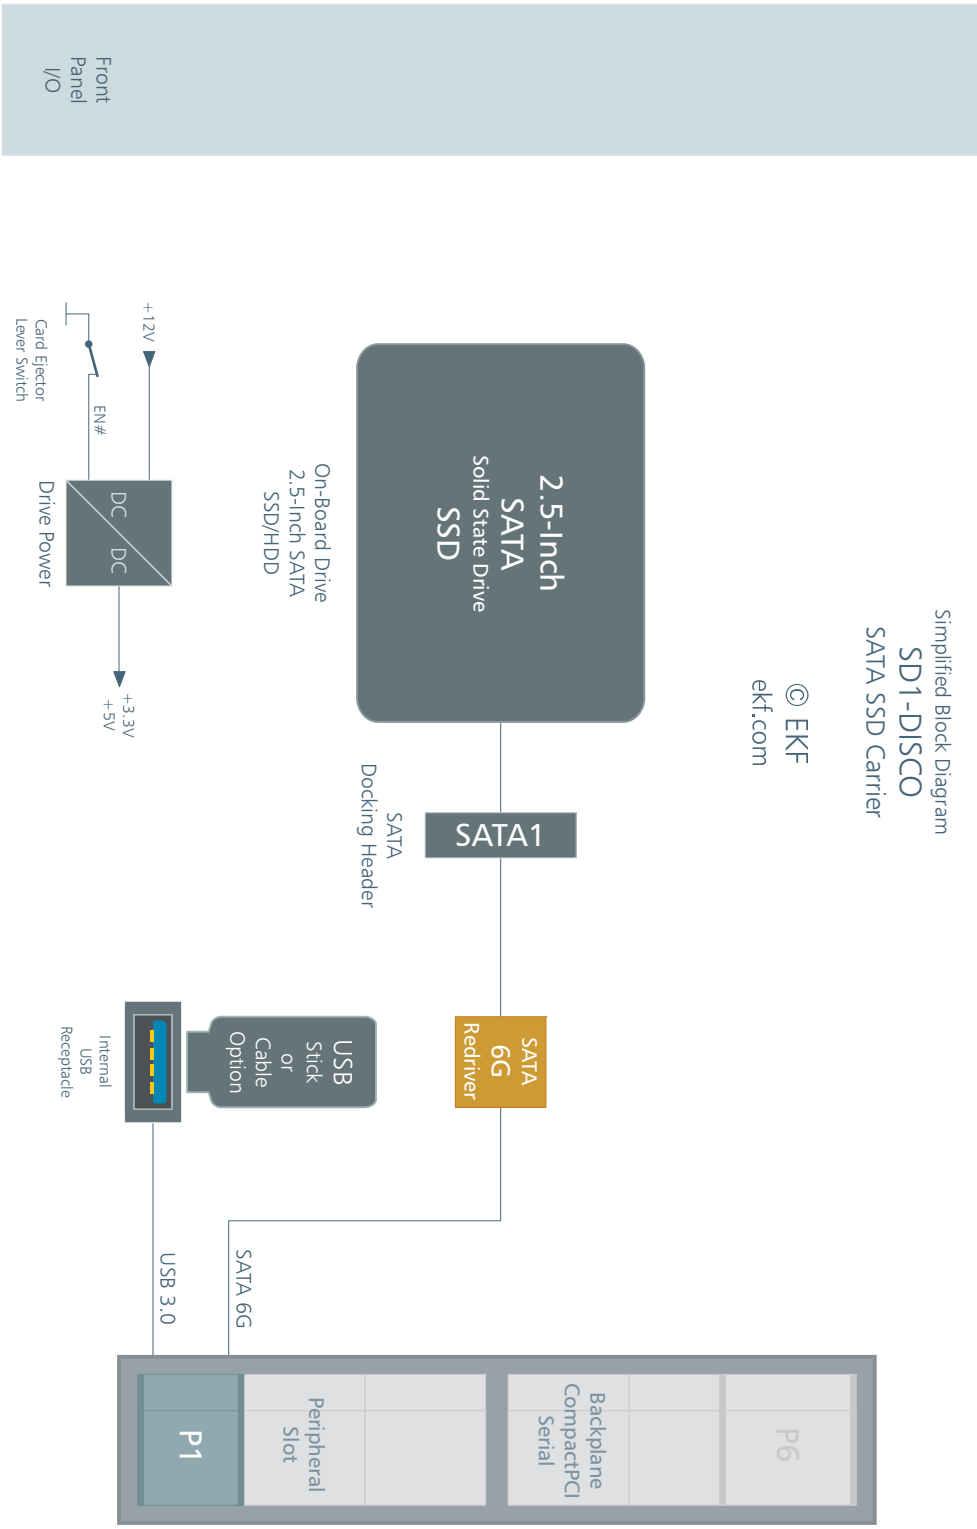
Simplified Block Diagram
SD1-DISCO
SATA SSD Carrier

© EKF
ekf.com

Front
Panel
I/O

2.5-Inch
SATA
Solid State Drive
SSD

On-Board Drive
2.5-Inch SATA
SSD/HDD

+12V

Card Ejector
Lever Switch

EN#

DC
DC

Drive Power

+3.3V
+5V

SATA1

SATA
Docking Header

SATA
6G
Redriver

USB
Stick
or
Cable
Option

Internal
USB
Receptacle

SATA 6G

USB 3.0

P1

Peripheral
Slot

Backplane
CompactPCI
Serial

P6